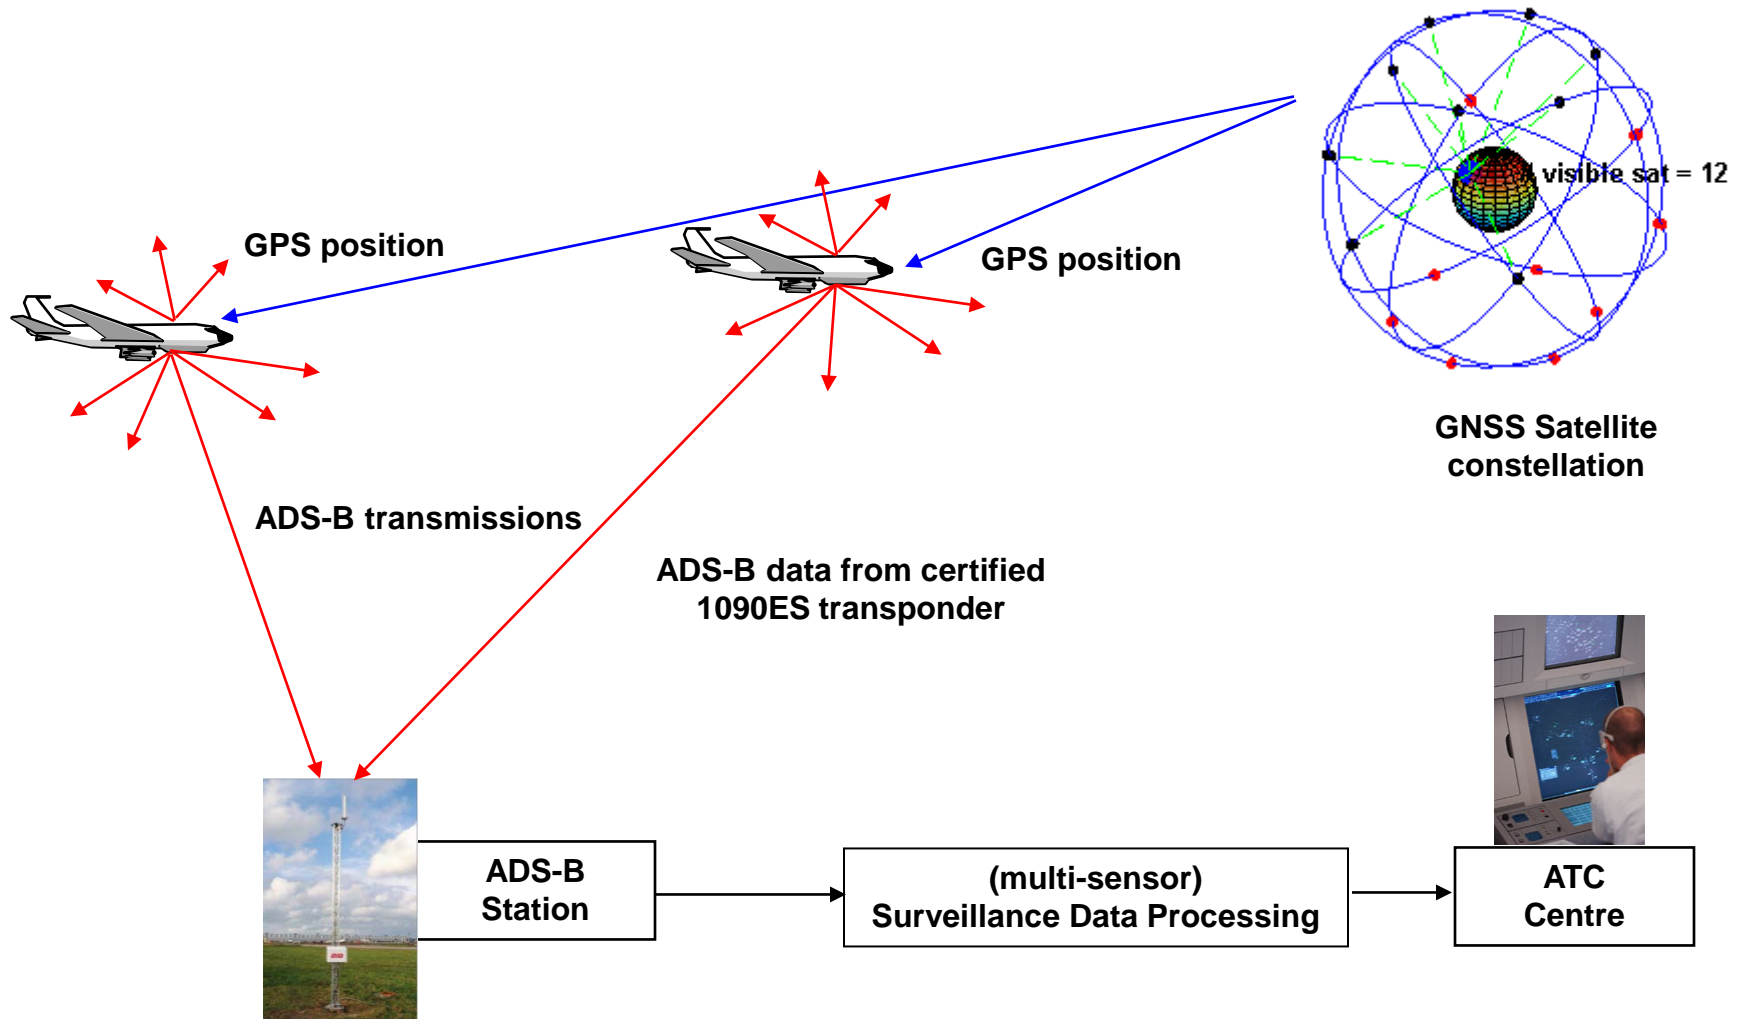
visible sat = 12

GPS position

GPS position

GNSS Satellite constellation

ADS-B transmissions

ADS-B data from certified 1090ES transponder

ADS-B Station

(multi-sensor) Surveillance Data Processing

ATC Centre